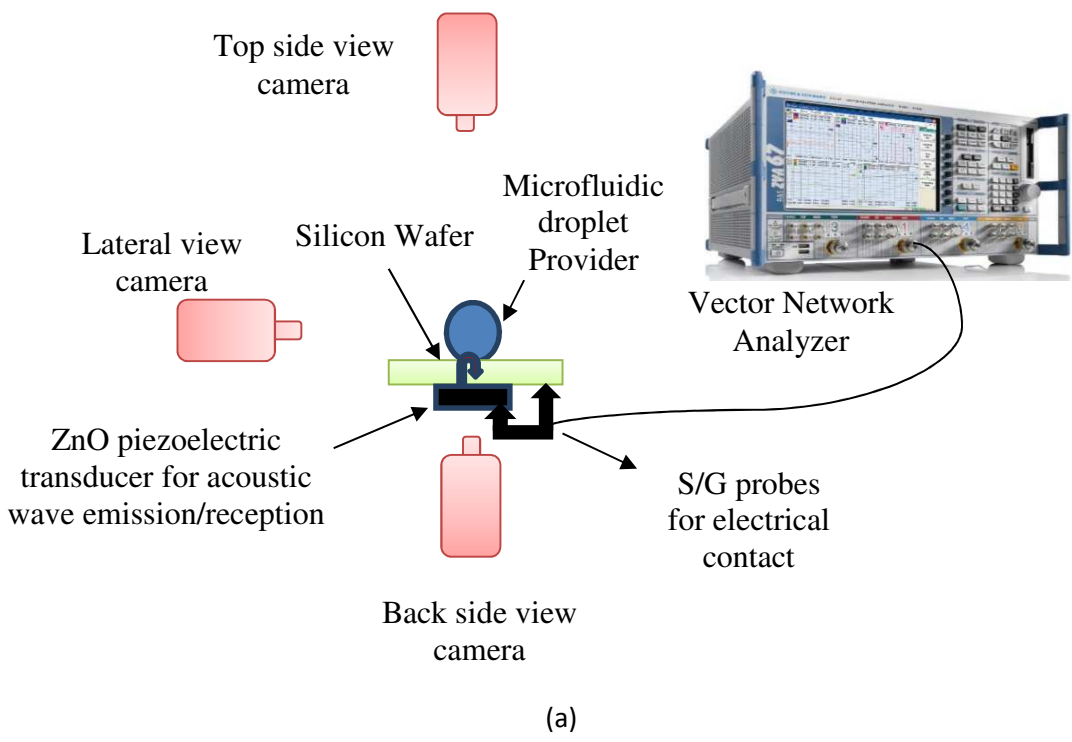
Top side view camera

Microfluidic droplet Provider

Silicon Wafer

Lateral view camera

Vector Network Analyzer

ZnO piezoelectric transducer for acoustic wave emission/reception

S/G probes for electrical contact

Back side view camera

(a)